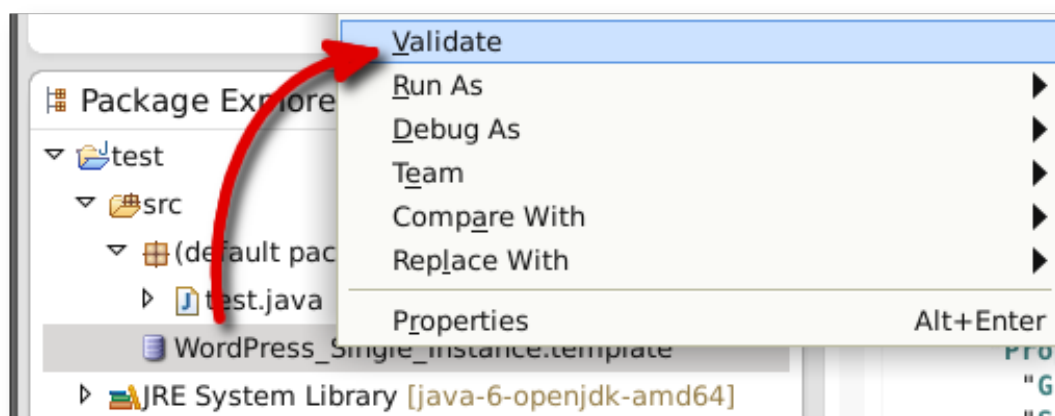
Package Explore
test
src
(default pac
test.java
WordPress_Single_Instance.template
JRE System Library [java-6-openjdk-amd64]

Validate
Run As
Debug As
Team
Compare With
Replace With
Properties Alt+Enter

Pro
"G
"G